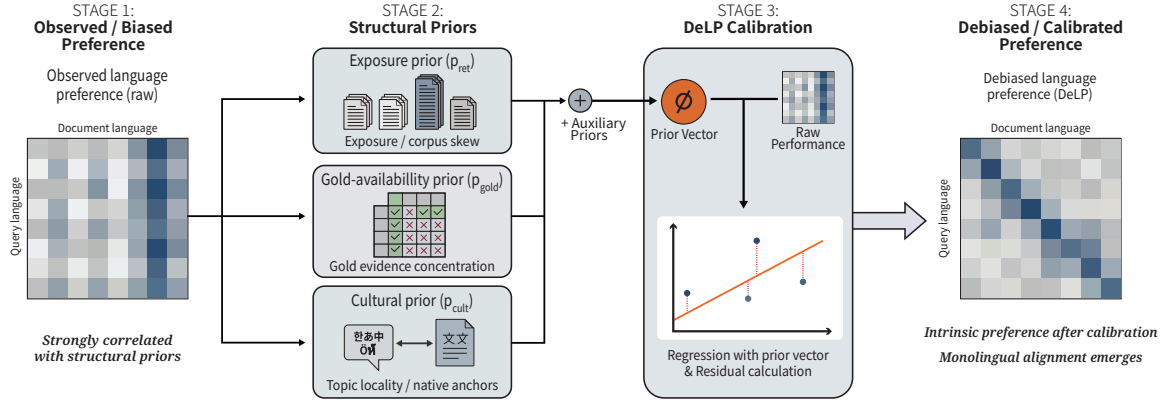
STAGE 1:
Observed / Biased Preference

Observed language preference (raw)

Document language

Query language

Strongly correlated with structural priors

STAGE 2:
Structural Priors

Exposure prior ($p_{ret}$)

Exposure / corpus skew

Gold-availability prior ($p_{gold}$)

Gold evidence concentration

Cultural prior ($p_{cult}$)

한あ中
여보

文文

Topic locality / native anchors

+ Auxiliary Priors

STAGE 3:
DeLP Calibration

$\emptyset$

Prior Vector

Raw Performance

Regression with prior vector & Residual calculation

STAGE 4:
Debiased / Calibrated Preference

Debiased language preference (DeLP)

Document language

Query language

Intrinsic preference after calibration

Monolingual alignment emerges